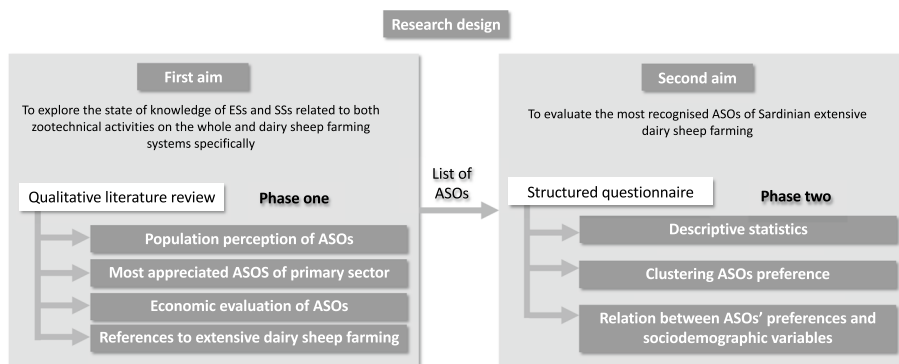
Research design

First aim

To explore the state of knowledge of ESs and SSs related to both zootechnical activities on the whole and dairy sheep farming systems specifically

Qualitative literature review

Phase one

Population perception of ASOs

Most appreciated ASOS of primary sector

Economic evaluation of ASOs

References to extensive dairy sheep farming

List of ASOs

Second aim

To evaluate the most recognised ASOs of Sardinian extensive dairy sheep farming

Structured questionnaire

Phase two

Descriptive statistics

Clustering ASOs preference

Relation between ASOs' preferences and sociodemographic variables